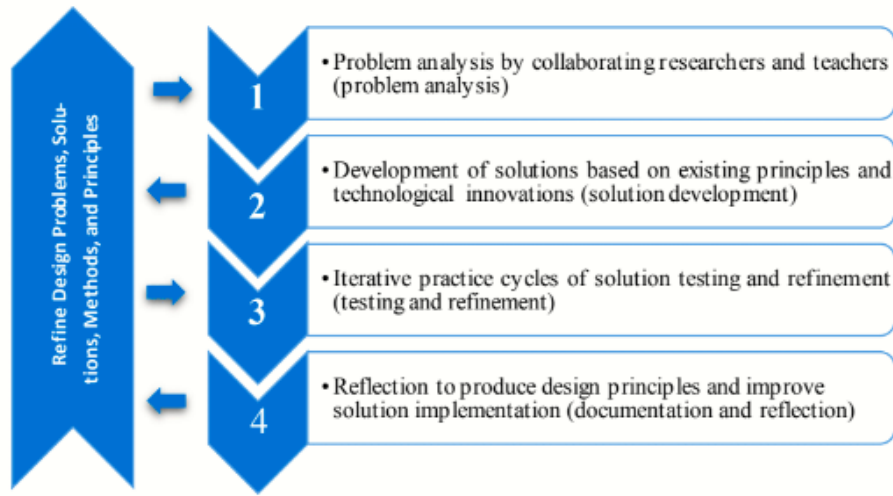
Refine Design Problems, Solutions, Methods, and Principles

1

• Problem analysis by collaborating researchers and teachers (problem analysis)

2

• Development of solutions based on existing principles and technological innovations (solution development)

3

• Iterative practice cycles of solution testing and refinement (testing and refinement)

4

• Reflection to produce design principles and improve solution implementation (documentation and reflection)